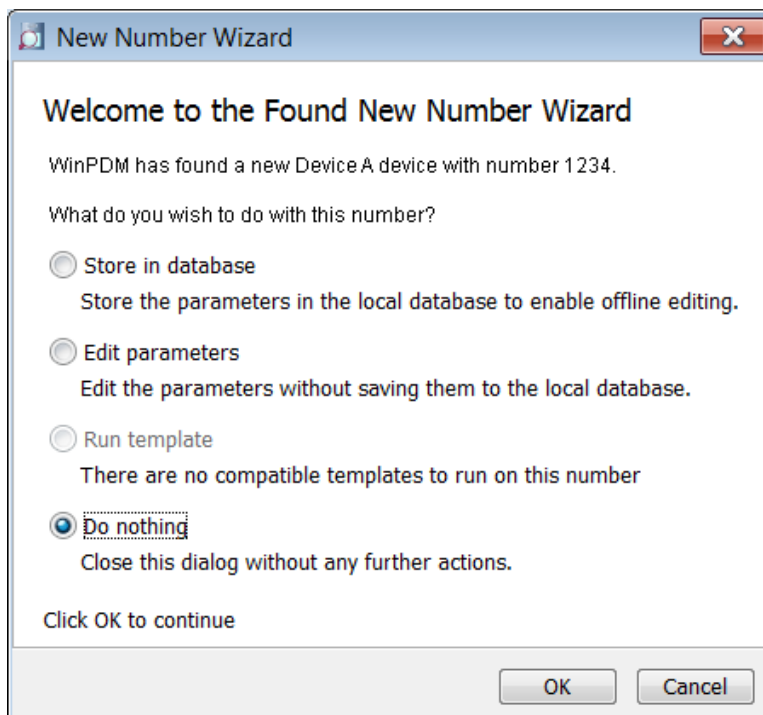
New Number Wizard

Welcome to the Found New Number Wizard

WinPDM has found a new Device A device with number 1234.

What do you wish to do with this number?

Store in database
Store the parameters in the local database to enable offline editing.

Edit parameters
Edit the parameters without saving them to the local database.

Run template
There are no compatible templates to run on this number

Do nothing
Close this dialog without any further actions.

Click OK to continue

OK Cancel